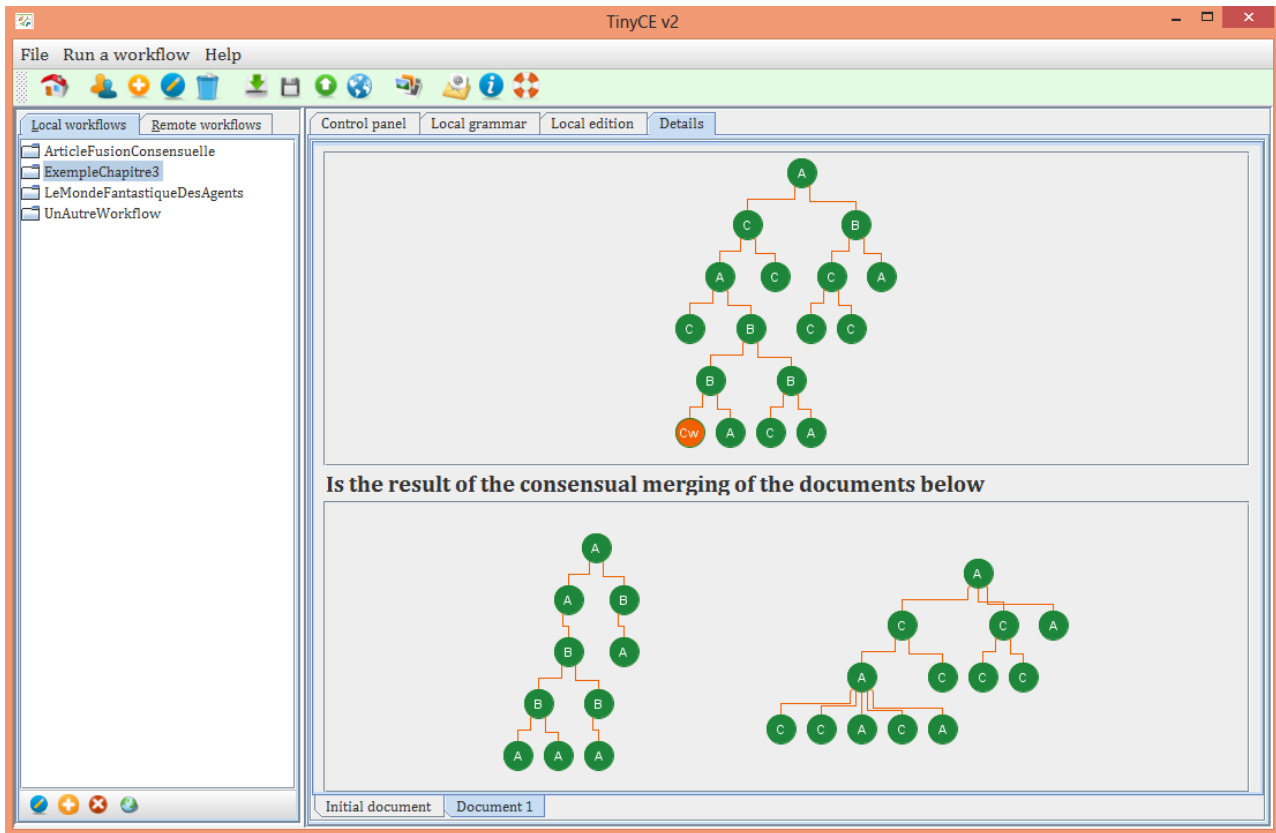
TinyCE v2

File Run a workflow Help

Local workflows | Remote workflows

ArticleFusionConsensuelle
ExempleChapitre3
LeMondeFantastiqueDesAgents
UnAutreWorkflow

Control panel | Local grammar | Local edition | Details

A
C B
A C C A
C B C C
B B
Cw A C A

Is the result of the consensual merging of the documents below

A
A B
B A
B B
A A A

A
C C A
A C C C
C C A C A

Initial document | Document 1